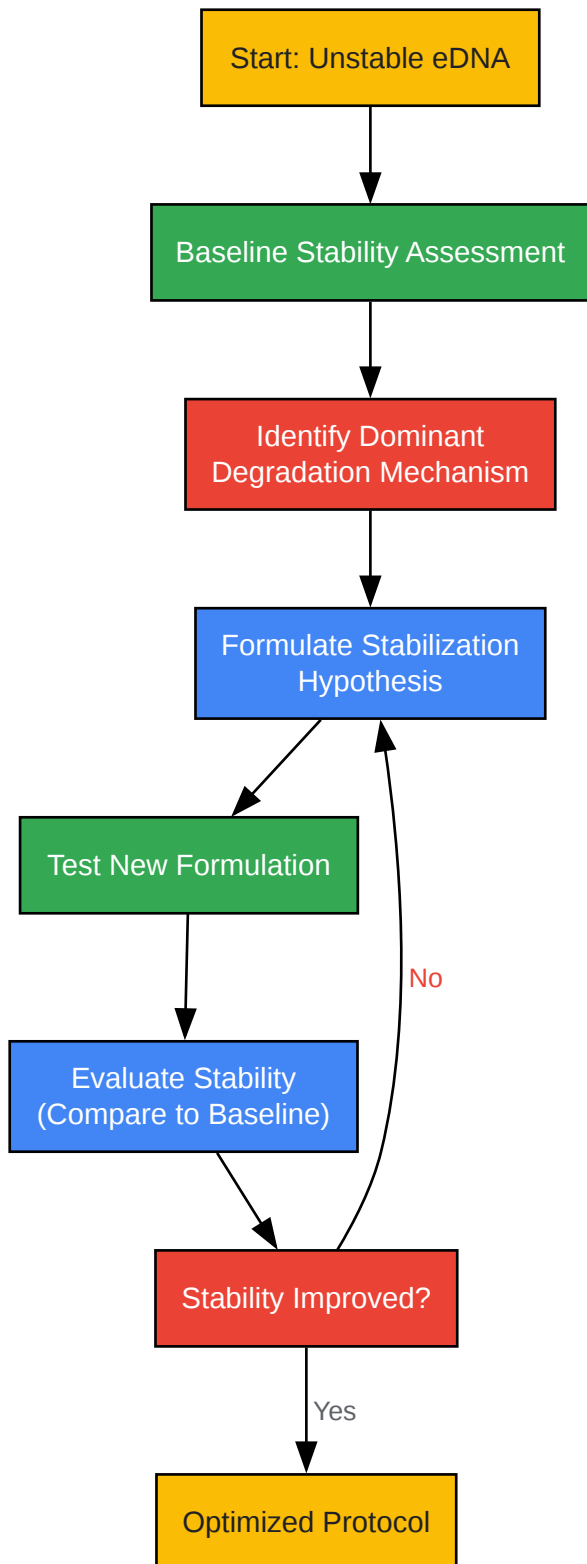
Start: Unstable eDNA

Baseline Stability Assessment

Identify Dominant Degradation Mechanism

Formulate Stabilization Hypothesis

Test New Formulation

Evaluate Stability (Compare to Baseline)

No

Stability Improved?

Yes

Optimized Protocol